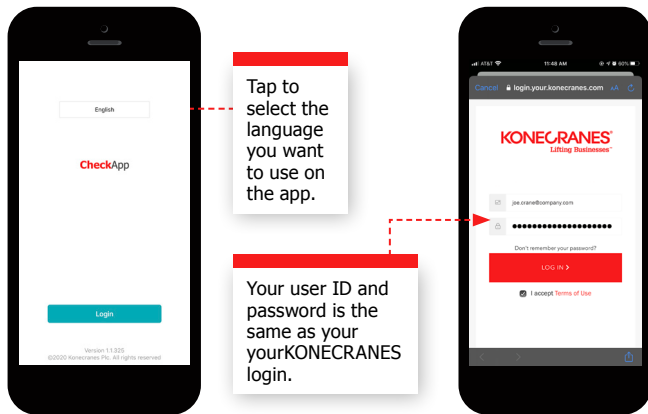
English

CheckApp

Login

Version 1.1.325
©2020 Konecranes Plc. All rights reserved

Tap to select the language you want to use on the app.

Your user ID and password is the same as your yourKONECRANES login.

AT&T 11:48 AM 60%

Cancel login.your.konecranes.com AA

KONECRANES®
Lifting Businesses™

joe.crane@company.com

••••••••••••••••••••

Don't remember your password?

LOG IN >

I accept Terms of Use